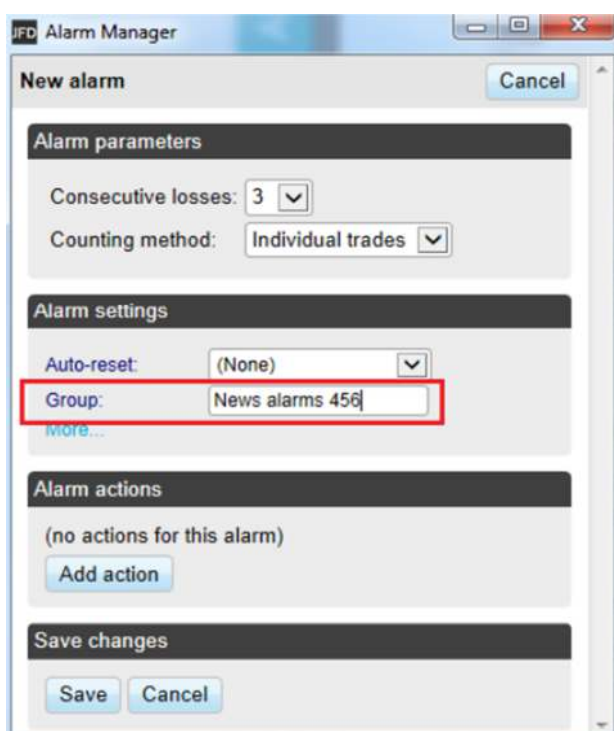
JFD Alarm Manager

New alarm

Cancel

Alarm parameters

Consecutive losses: 3

Counting method: Individual trades

Alarm settings

Auto-reset: (None)

Group: News alarms 456

More...

Alarm actions

(no actions for this alarm)

Add action

Save changes

Save Cancel